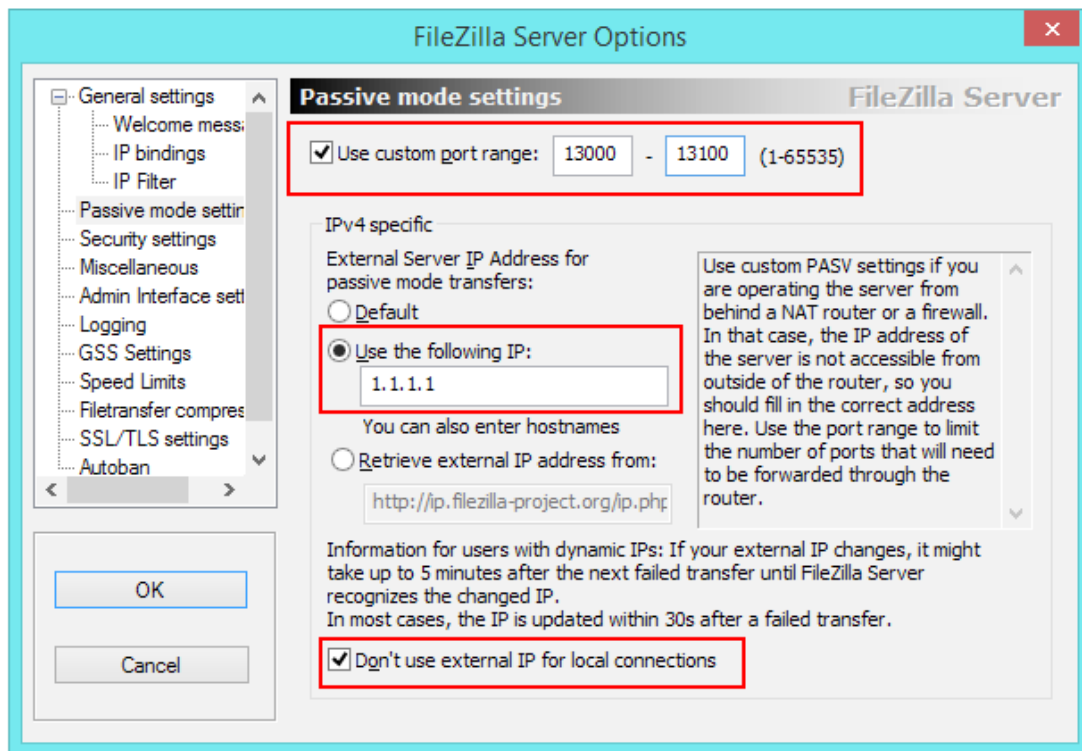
FileZilla Server Options

General settings
Welcome mess
IP bindings
IP Filter
Passive mode settin
Security settings
Miscellaneous
Admin Interface sett
Logging
GSS Settings
Speed Limits
Filetransfer compres
SSL/TLS settings
Autoban

OK

Cancel

Passive mode settings

FileZilla Server

Use custom port range: 13000 - 13100 (1-65535)

IPv4 specific

External Server IP Address for passive mode transfers:

Default

Use the following IP:

1.1.1.1

You can also enter hostnames

Retrieve external IP address from:

http://ip.filezilla-project.org/ip.php

Use custom PASV settings if you are operating the server from behind a NAT router or a firewall. In that case, the IP address of the server is not accessible from outside of the router, so you should fill in the correct address here. Use the port range to limit the number of ports that will need to be forwarded through the router.

Information for users with dynamic IPs: If your external IP changes, it might take up to 5 minutes after the next failed transfer until FileZilla Server recognizes the changed IP.
In most cases, the IP is updated within 30s after a failed transfer.

Don't use external IP for local connections